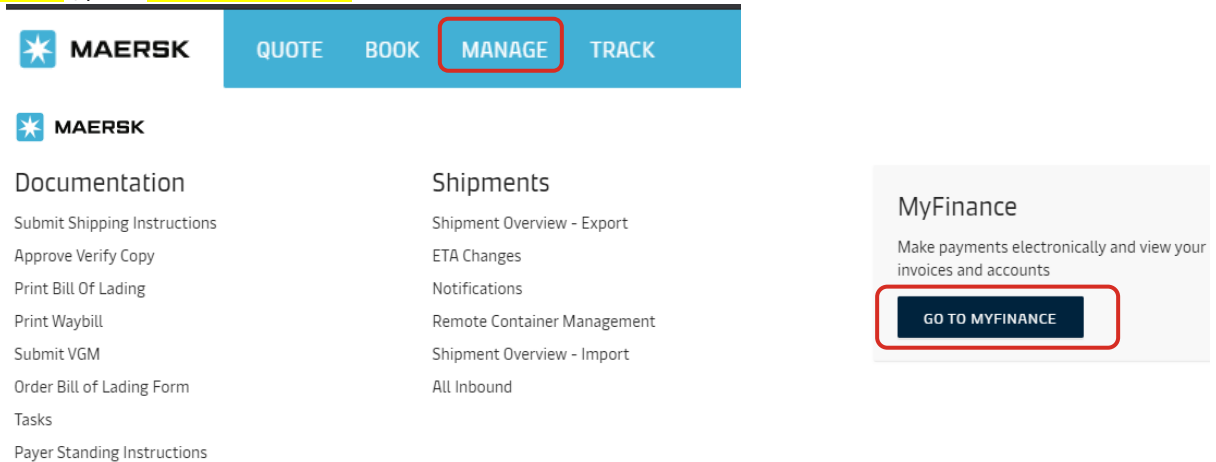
MAERSK

QUOTE BOOK MANAGE TRACK

MAERSK

Documentation

Submit Shipping Instructions

Approve Verify Copy

Print Bill Of Lading

Print Waybill

Submit VGM

Order Bill of Lading Form

Tasks

Payer Standing Instructions

Shipments

Shipment Overview - Export

ETA Changes

Notifications

Remote Container Management

Shipment Overview - Import

All Inbound

MyFinance

Make payments electronically and view your invoices and accounts

GO TO MYFINANCE